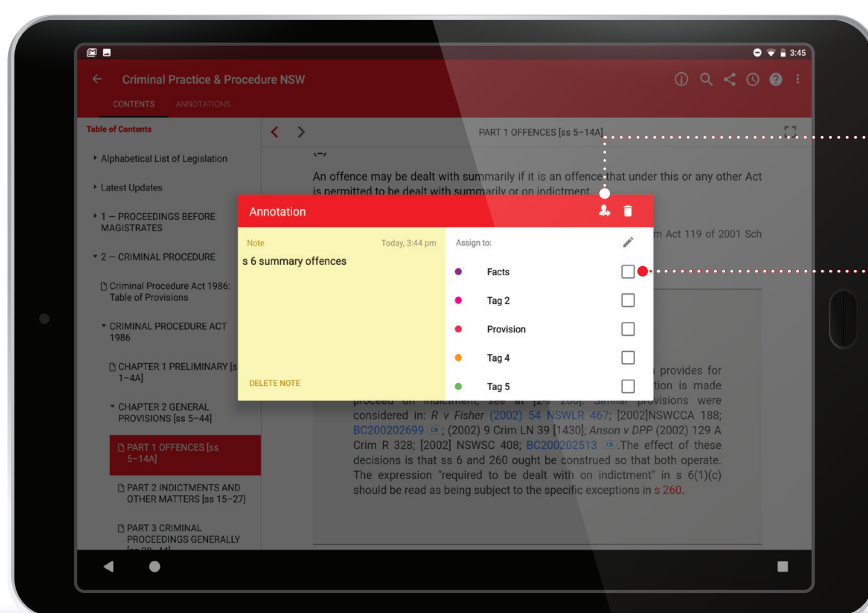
3:45

Criminal Practice & Procedure NSW

CONTENTS ANNOTATIONS

Table of Contents

Alphabetical List of Legislation

Latest Updates

1 — PROCEEDINGS BEFORE MAGISTRATES

2 — CRIMINAL PROCEDURE

Criminal Procedure Act 1986: Table of Provisions

CRIMINAL PROCEDURE ACT 1986

CHAPTER 1 PRELIMINARY [ss 1–4A]

CHAPTER 2 GENERAL PROVISIONS [ss 5–44]

PART 1 OFFENCES [ss 5–14A]

PART 2 INDICTMENTS AND OTHER MATTERS [ss 15–27]

PART 3 CRIMINAL PROCEEDINGS GENERALLY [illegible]

PART 1 OFFENCES [ss 5–14A]

An offence may be dealt with summarily if it is an offence that under this or any other Act is permitted to be dealt with summarily or on indictment.

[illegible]m Act 119 of 2001 Sch

Annotation

Note Today, 3:44 pm

s 6 summary offences

DELETE NOTE

Assign to:

Facts

Tag 2

Provision

Tag 4

Tag 5

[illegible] provides for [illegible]tion is made proceed on indictment, see at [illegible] provisions were considered in: R v Fisher (2002) 54 NSWLR 467; [2002]NSWCCA 188; BC200202699; (2002) 9 Crim LN 39 [1430]; Anson v DPP (2002) 129 A Crim R 328; [2002] NSWSC 408; BC200202513. The effect of these decisions is that ss 6 and 260 ought be construed so that both operate. The expression "required to be dealt with on indictment" in s 6(1)(c) should be read as being subject to the specific exceptions in s 260.